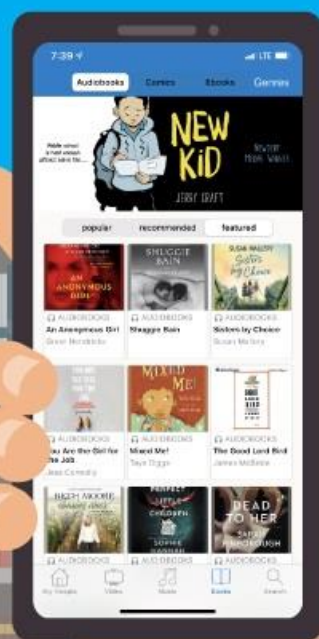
7:39
LTE

Audiobooks Comics Ebooks Genres

NEW KID
JERRY CRAFT
Newbery Medal Winner

popular recommended featured

AN ANONYMOUS GIRL
AUDIOBOOKS
An Anonymous Girl
Greer Hendricks

SHUGGIE BAIN
AUDIOBOOKS
Shuggie Bain

SUSAN MALLERY
Sisters by Choice
AUDIOBOOKS
Sisters by Choice
Susan Mallery

AUDIOBOOKS
You Are the Girl for the Job
Jess Connolly

Mixed Me!
AUDIOBOOKS
Mixed Me!
Taye Diggs

AUDIOBOOKS
The Good Lord Bird
James McBride

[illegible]
AUDIOBOOKS

PERFECT LITTLE CHILDREN
SOPHIE HANNAH
AUDIOBOOKS

DEAD TO HER
SARAH PINBOROUGH
AUDIOBOOKS

My Hoopla Video Music Books Search